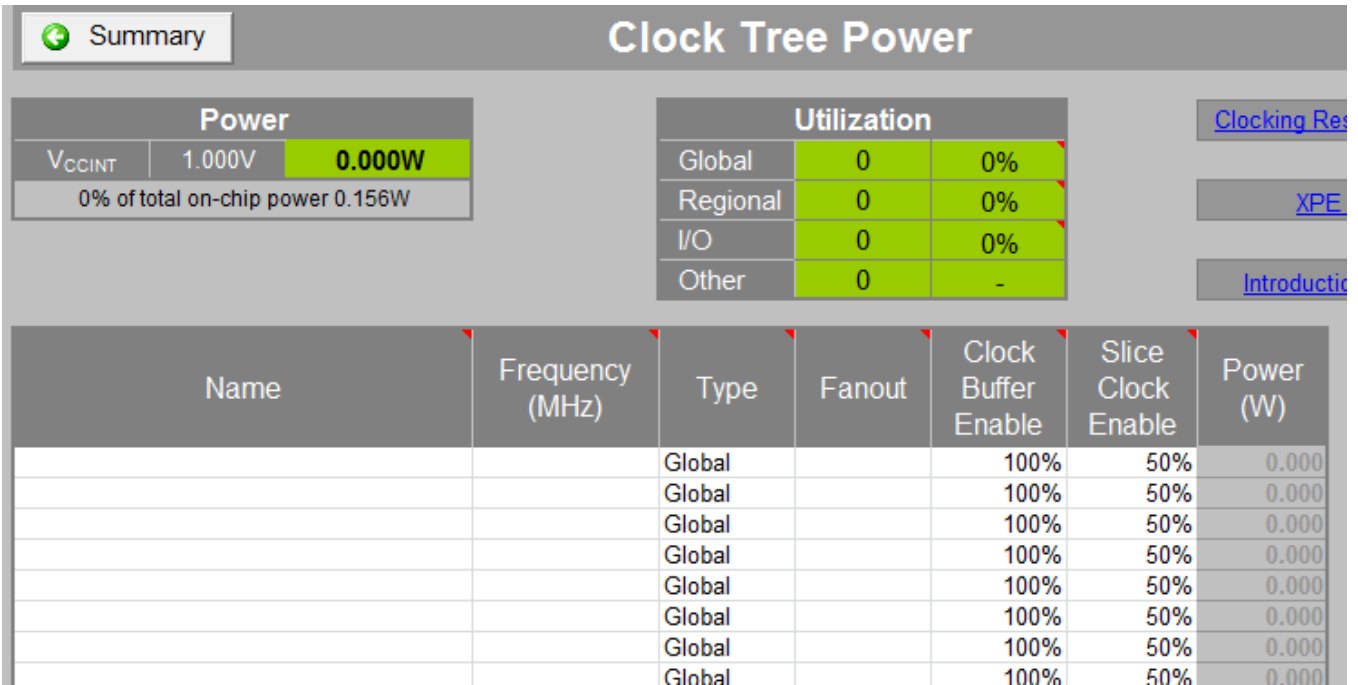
Summary

Clock Tree Power

| Power | | |
|---|---|---|
| $V_{CCINT}$ | 1.000V | 0.000W |
| 0% of total on-chip power 0.156W | | |

| Utilization | | |
|---|---|---|
| Global | 0 | 0% |
| Regional | 0 | 0% |
| I/O | 0 | 0% |
| Other | 0 | - |

Clocking Res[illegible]

XPE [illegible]

Introducti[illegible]

| Name | Frequency (MHz) | Type | Fanout | Clock Buffer Enable | Slice Clock Enable | Power (W) |
|---|---|---|---|---|---|---|
| | | Global | | 100% | 50% | 0.000 |
| | | Global | | 100% | 50% | 0.000 |
| | | Global | | 100% | 50% | 0.000 |
| | | Global | | 100% | 50% | 0.000 |
| | | Global | | 100% | 50% | 0.000 |
| | | Global | | 100% | 50% | 0.000 |
| | | Global | | 100% | 50% | 0.000 |
| | | Global | | 100% | 50% | 0.000 |